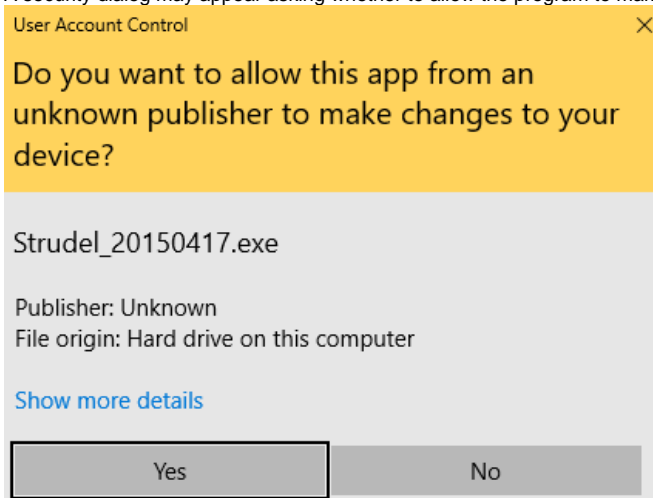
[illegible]

User Account Control

×

Do you want to allow this app from an unknown publisher to make changes to your device?

Strudel_20150417.exe

Publisher: Unknown
File origin: Hard drive on this computer

Show more details

Yes

No